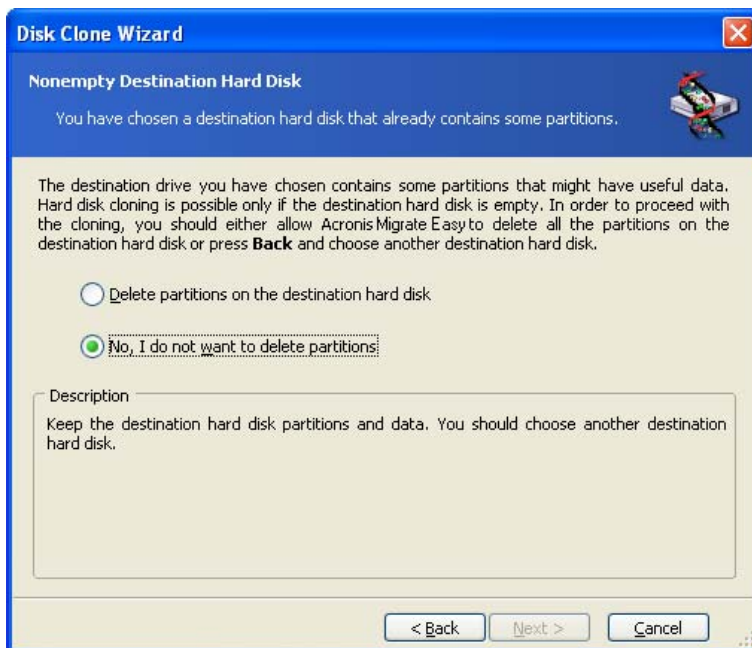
Disk Clone Wizard

Nonempty Destination Hard Disk

You have chosen a destination hard disk that already contains some partitions.

The destination drive you have chosen contains some partitions that might have useful data. Hard disk cloning is possible only if the destination hard disk is empty. In order to proceed with the cloning, you should either allow Acronis Migrate Easy to delete all the partitions on the destination hard disk or press **Back** and choose another destination hard disk.

Delete partitions on the destination hard disk

No, I do not want to delete partitions

Description

Keep the destination hard disk partitions and data. You should choose another destination hard disk.

< Back

Next >

Cancel